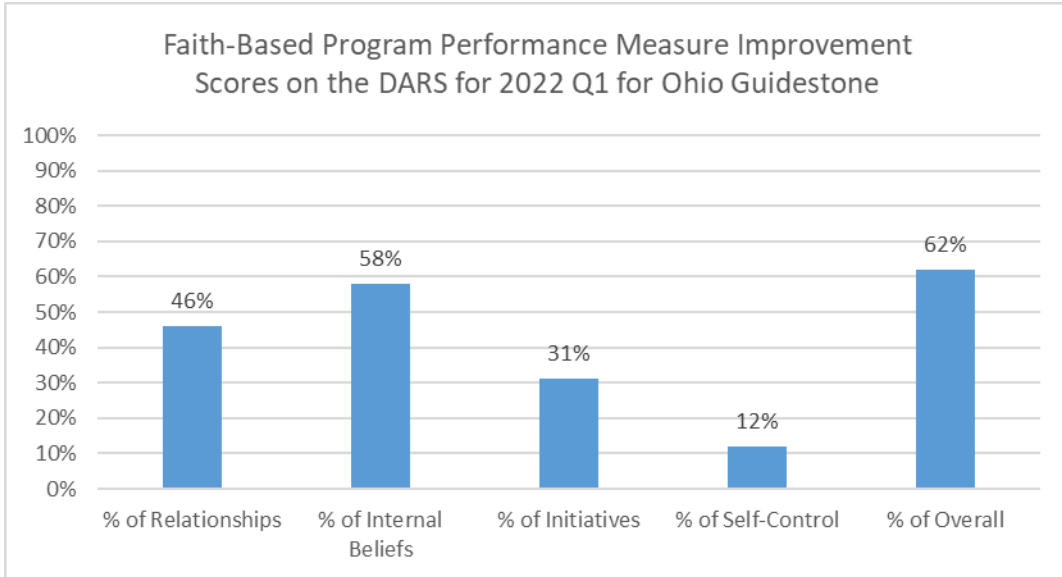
Faith-Based Program Performance Measure Improvement Scores on the DARS for 2022 Q1 for Ohio Guidestone

100%
90%
80%
70%
60%
50%
40%
30%
20%
10%
0%

46%
58%
31%
12%
62%

% of Relationships
% of Internal Beliefs
% of Initiatives
% of Self-Control
% of Overall